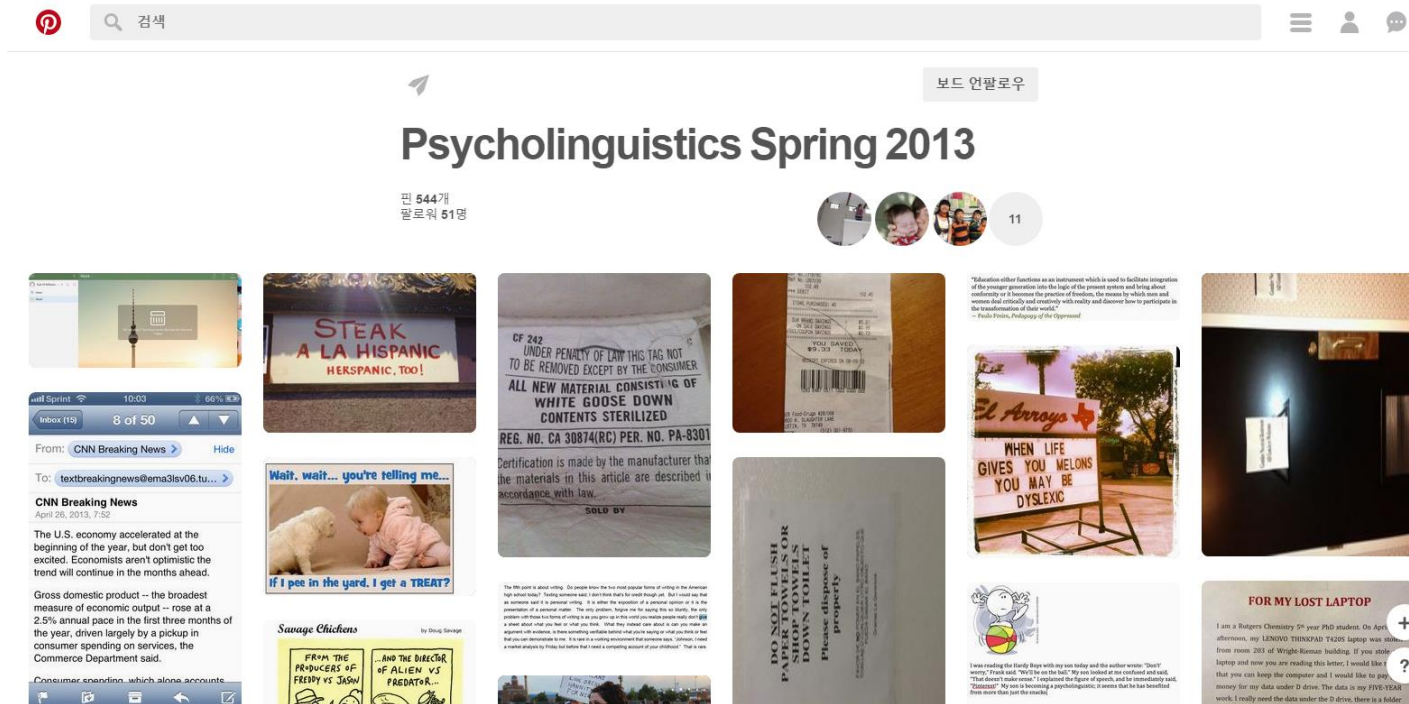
검색

보드 언팔로우

Psycholinguistics Spring 2013

핀 544개
팔로워 51명

11

Sprint 10:03 66%
Inbox (15) 8 of 50
From: CNN Breaking News Hide
To: textbreakingnews@ema3lsv06.tu...
CNN Breaking News
April 26, 2013, 7:52

The U.S. economy accelerated at the beginning of the year, but don't get too excited. Economists aren't optimistic the trend will continue in the months ahead.

Gross domestic product -- the broadest measure of economic output -- rose at a 2.5% annual pace in the first three months of the year, driven largely by a pickup in consumer spending on services, the Commerce Department said.

Consumer spending, which alone accounts

STEAK
A LA HISPANIC
HERSPANIC, TOO!

Wait, wait... you're telling me...
If I pee in the yard, I get a TREAT?

Savage Chickens
by Doug Savage
FROM THE PRODUCERS OF FREDDY VS JASON
...AND THE DIRECTOR OF ALIEN VS PREDATOR...

CF 242
UNDER PENALTY OF LAW THIS TAG NOT TO BE REMOVED EXCEPT BY THE CONSUMER
ALL NEW MATERIAL CONSISTING OF WHITE GOOSE DOWN
CONTENTS STERILIZED
REG. NO. CA 30874(RC) PER. NO. PA-8301
Certification is made by the manufacturer that the materials in this article are described in accordance with law.
SOLD BY

YOU SAVED
$9.33 TODAY

DO NOT FLUSH PAPER TOWELS OR SHOP TOWELS DOWN TOILET
Please dispose of properly

"Education either functions as an instrument which is used to facilitate integration of the younger generation into the logic of the present system and bring about conformity or it becomes the practice of freedom, the means by which men and women deal critically and creatively with reality and discover how to participate in the transformation of their world."
— Paulo Freire, Pedagogy of the Oppressed

El Arroyo
WHEN LIFE GIVES YOU MELONS YOU MAY BE DYSLEXIC

I was reading the Hardy Boys with my son today and the author wrote: "Don't worry," Frank said. "We'll be on the ball." My son looked at me confused and said, "That doesn't make sense." I explained the figure of speech, and he immediately said, "Pinterest!" My son is becoming a psycholinguistic; it seems that he has benefited from more than just the snacks!

FOR MY LOST LAPTOP
I am a Rutgers Chemistry 5th year PhD student. On April afternoon, my LENOVO THINKPAD T420S laptop was stolen from room 203 of Wright-Rieman building. If you stole laptop and now you are reading this letter, I would like that you can keep the computer and I would like to pay money for my data under D drive. The data is my FIVE-YEAR work. I really need the data under the D drive, there is a folder